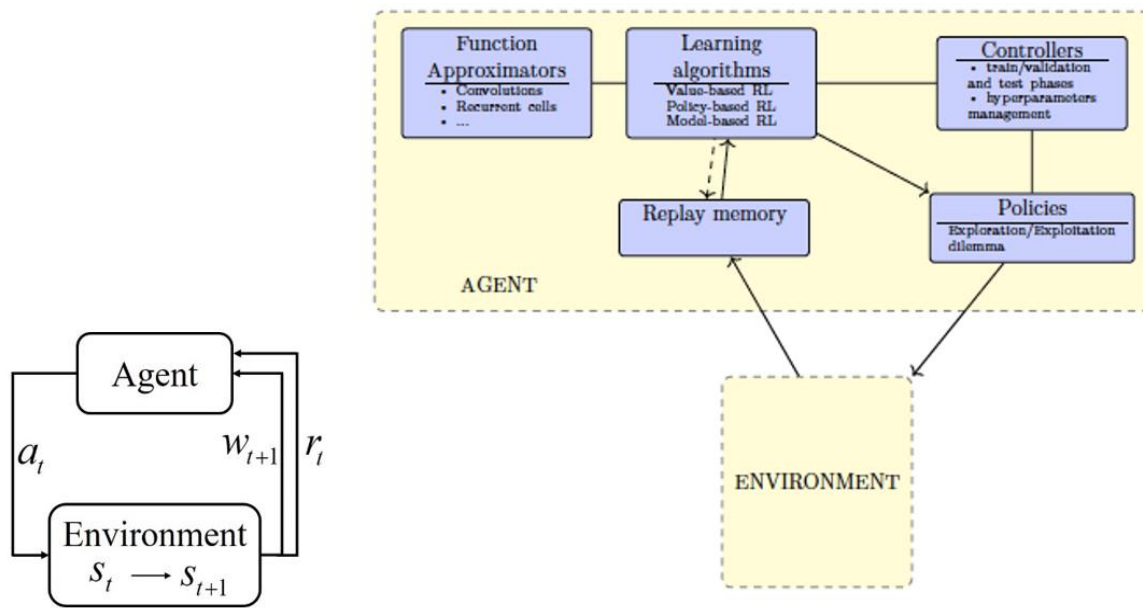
Function Approximators
• Convolutions
• Recurrent cells
• ...

Learning algorithms
Value-based RL
Policy-based RL
Model-based RL

Controllers
• train/validation and test phases
• hyperparameters management

Replay memory

Policies
Exploration/Exploitation dilemma

AGENT

Agent

$a_t$

$w_{t+1}$ $r_t$

Environment
$s_t \longrightarrow s_{t+1}$

ENVIRONMENT